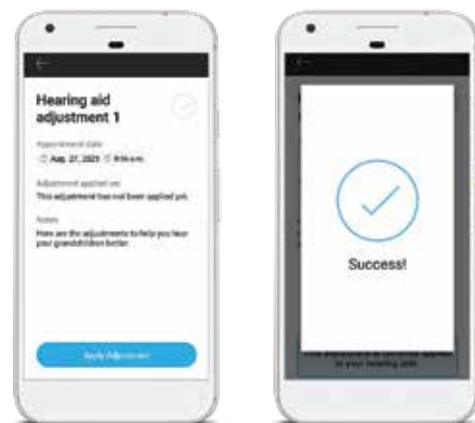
Hearing aid adjustment 1

Appointment date

Aug. 27, 2021 9:16 a.m.

Adjustment applied on

This adjustment has not been applied yet.

Notes

Here are the adjustments to help you hear your grandchildren better.

Apply Adjustment

Success!

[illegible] to your hearing aids